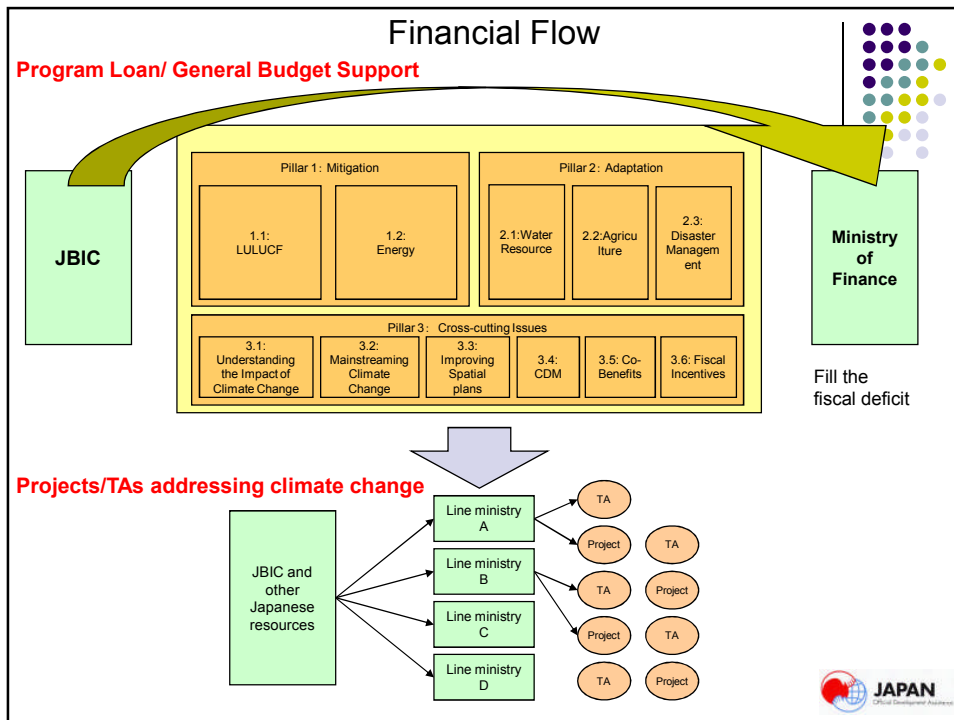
Financial Flow

Program Loan/ General Budget Support

JBIC

Pillar 1: Mitigation

1.1: LULUCF

1.2: Energy

Pillar 2: Adaptation

2.1:Water Resource

2.2:Agriculture

2.3: Disaster Management

Pillar 3: Cross-cutting Issues

3.1: Understanding the Impact of Climate Change

3.2: Mainstreaming Climate Change

3.3: Improving Spatial plans

3.4: CDM

3.5: Co-Benefits

3.6: Fiscal Incentives

Ministry of Finance

Fill the fiscal deficit

Projects/TAs addressing climate change

JBIC and other Japanese resources

Line ministry A

Line ministry B

Line ministry C

Line ministry D

TA

Project

TA

TA

Project

Project

TA

TA

Project

JAPAN

Official Development Assistance